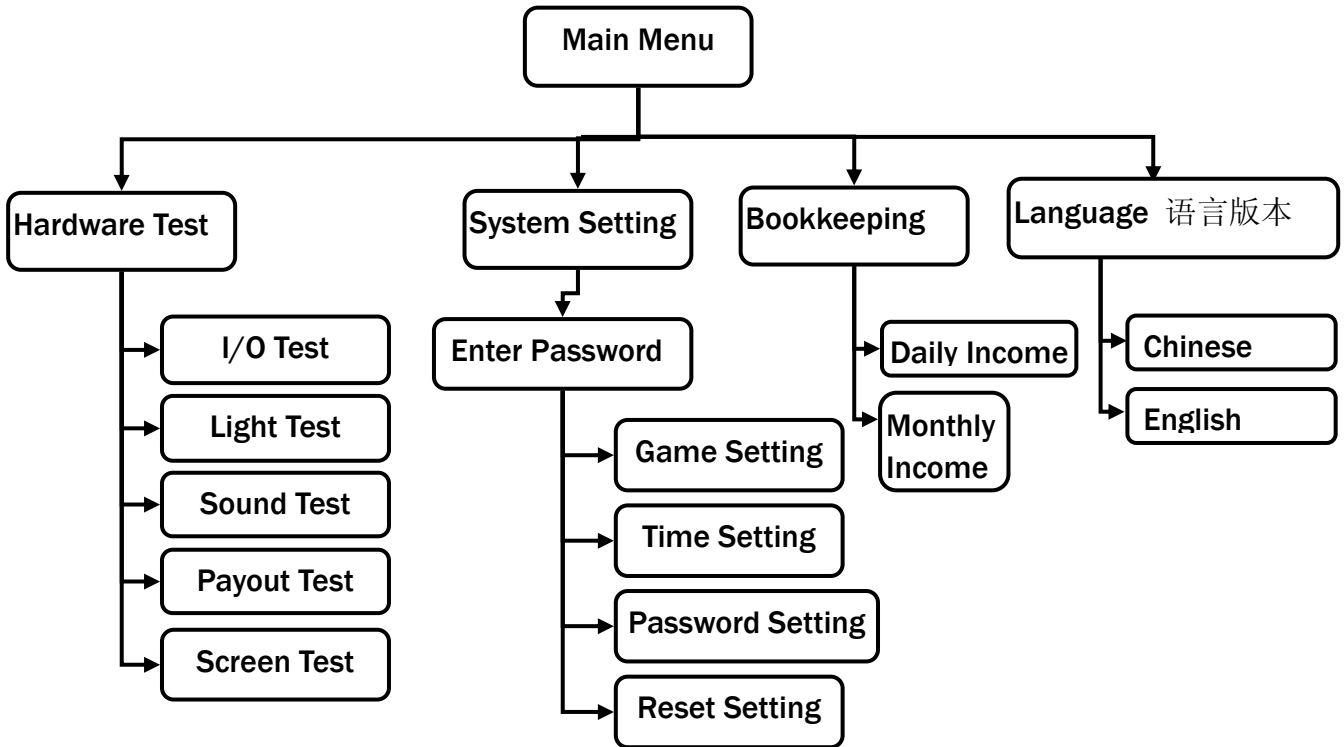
Main Menu

Hardware Test

I/O Test

Light Test

Sound Test

Payout Test

Screen Test

System Setting

Enter Password

Game Setting

Time Setting

Password Setting

Reset Setting

Bookkeeping

Daily Income

Monthly Income

Language 语言版本

Chinese

English